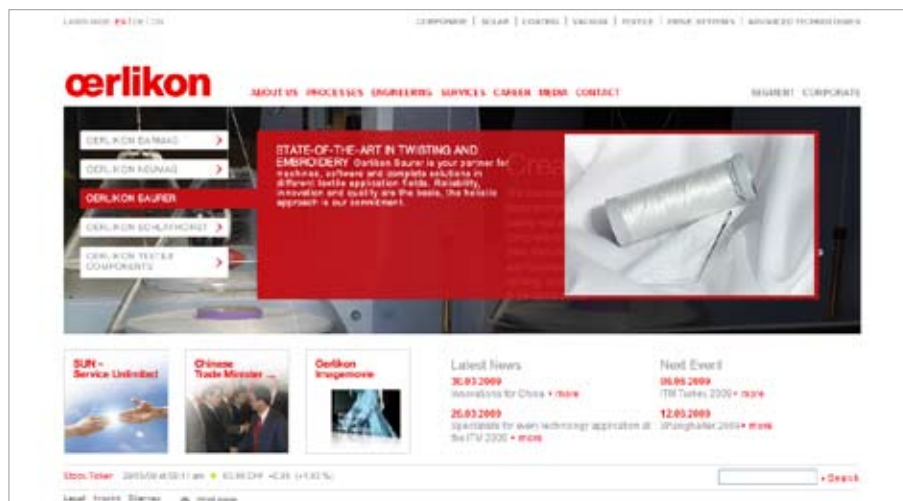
LANGUAGE: EN | DE | CN

COMPONENTS | SOLAR | COATING | VACUUM | TEXTILE | DRIVE SYSTEMS | ADVANCED TECHNOLOGIES

œrlikon

ABOUT US PROCESSES ENGINEERING SERVICES CAREER MEDIA CONTACT

SEGMENT CORPORATE

OERLIKON BARMAG

OERLIKON NEUMAG

OERLIKON SAURER

OERLIKON SCHLAFHORST

OERLIKON TEXTILE COMPONENTS

STATE-OF-THE-ART IN TWISTING AND EMBROIDERY Oerlikon Saurer is your partner for machines, software and complete solutions in different textile application fields. Reliability, innovation and quality are the basis, the holistic approach is our commitment.

SUN - Service Unlimited

Chinese Trade Minister ...

Oerlikon Imagemovie

Latest News

30.03.2009
Innovations for China • more

25.03.2009
Specialists for every technology application at the ITM 2009 • more

Next Event

06.06.2009
ITM Turkey 2009 • more

12.05.2009
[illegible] 2009 • more

Stock Ticker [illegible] at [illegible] am • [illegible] CHF +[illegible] (+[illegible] %)

• Search

Legal Imprint Sitemap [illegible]